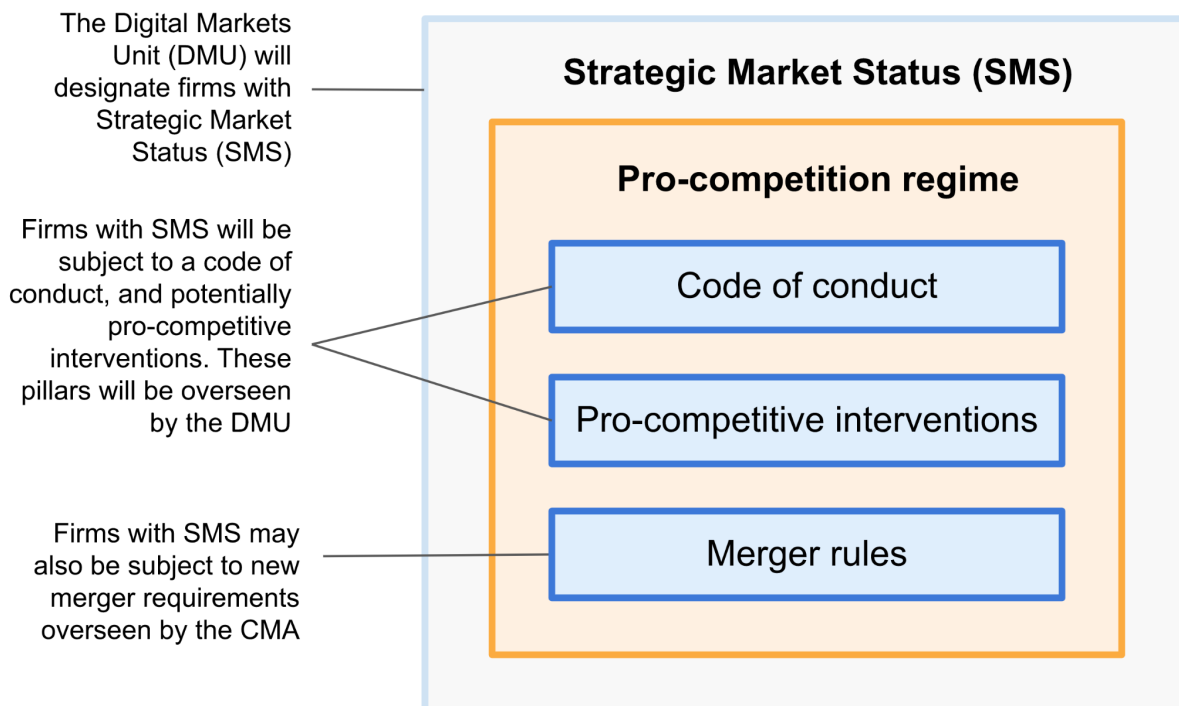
The Digital Markets Unit (DMU) will designate firms with Strategic Market Status (SMS)

Strategic Market Status (SMS)

Pro-competition regime

Firms with SMS will be subject to a code of conduct, and potentially pro-competitive interventions. These pillars will be overseen by the DMU

Code of conduct

Pro-competitive interventions

Firms with SMS may also be subject to new merger requirements overseen by the CMA

Merger rules